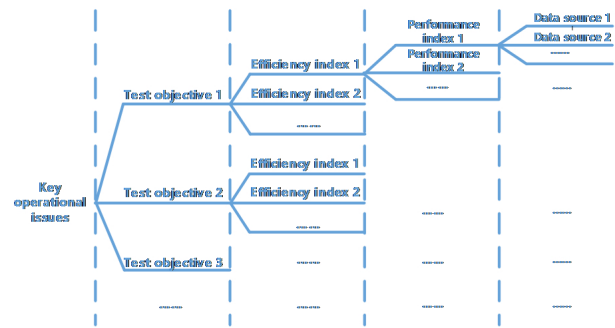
Key operational issues

Test objective 1

Test objective 2

Test objective 3

……

Efficiency index 1

Efficiency index 2

……

Efficiency index 1

Efficiency index 2

……

……

……

Performance index 1

Performance index 2

……

……

……

……

Data source 1

Data source 2

……

……

……

……

……